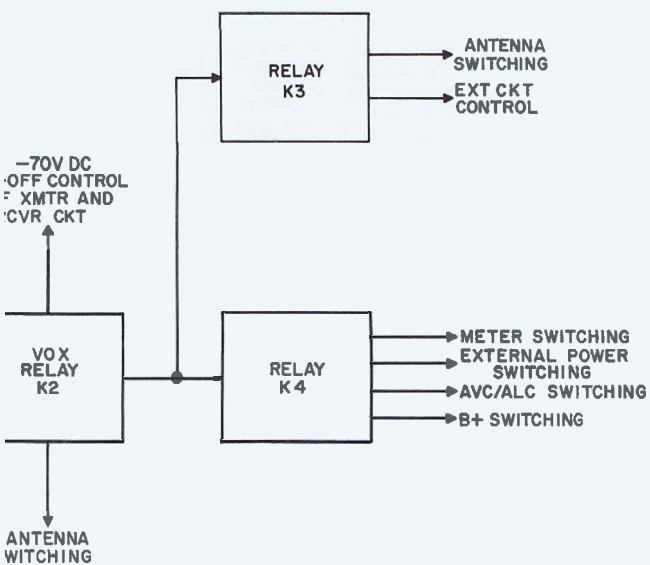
RELAY
K3

ANTENNA
SWITCHING

EXT CKT
CONTROL

-70V DC
·OFF CONTROL
⁼ XMTR AND
·CVR CKT

VOX
RELAY
K2

RELAY
K4

METER SWITCHING
EXTERNAL POWER
SWITCHING
AVC/ALC SWITCHING
B+ SWITCHING

ANTENNA
WITCHING